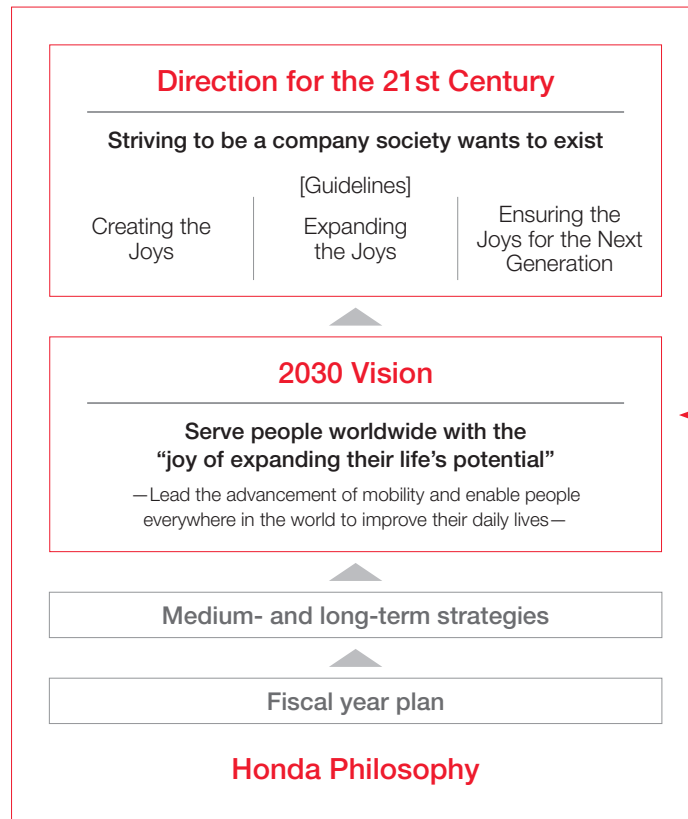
Direction for the 21st Century

Striving to be a company society wants to exist

[Guidelines]

Creating the Joys

Expanding the Joys

Ensuring the Joys for the Next Generation

2030 Vision

Serve people worldwide with the “joy of expanding their life’s potential”

—Lead the advancement of mobility and enable people everywhere in the world to improve their daily lives—

Medium- and long-term strategies

Fiscal year plan

Honda Philosophy